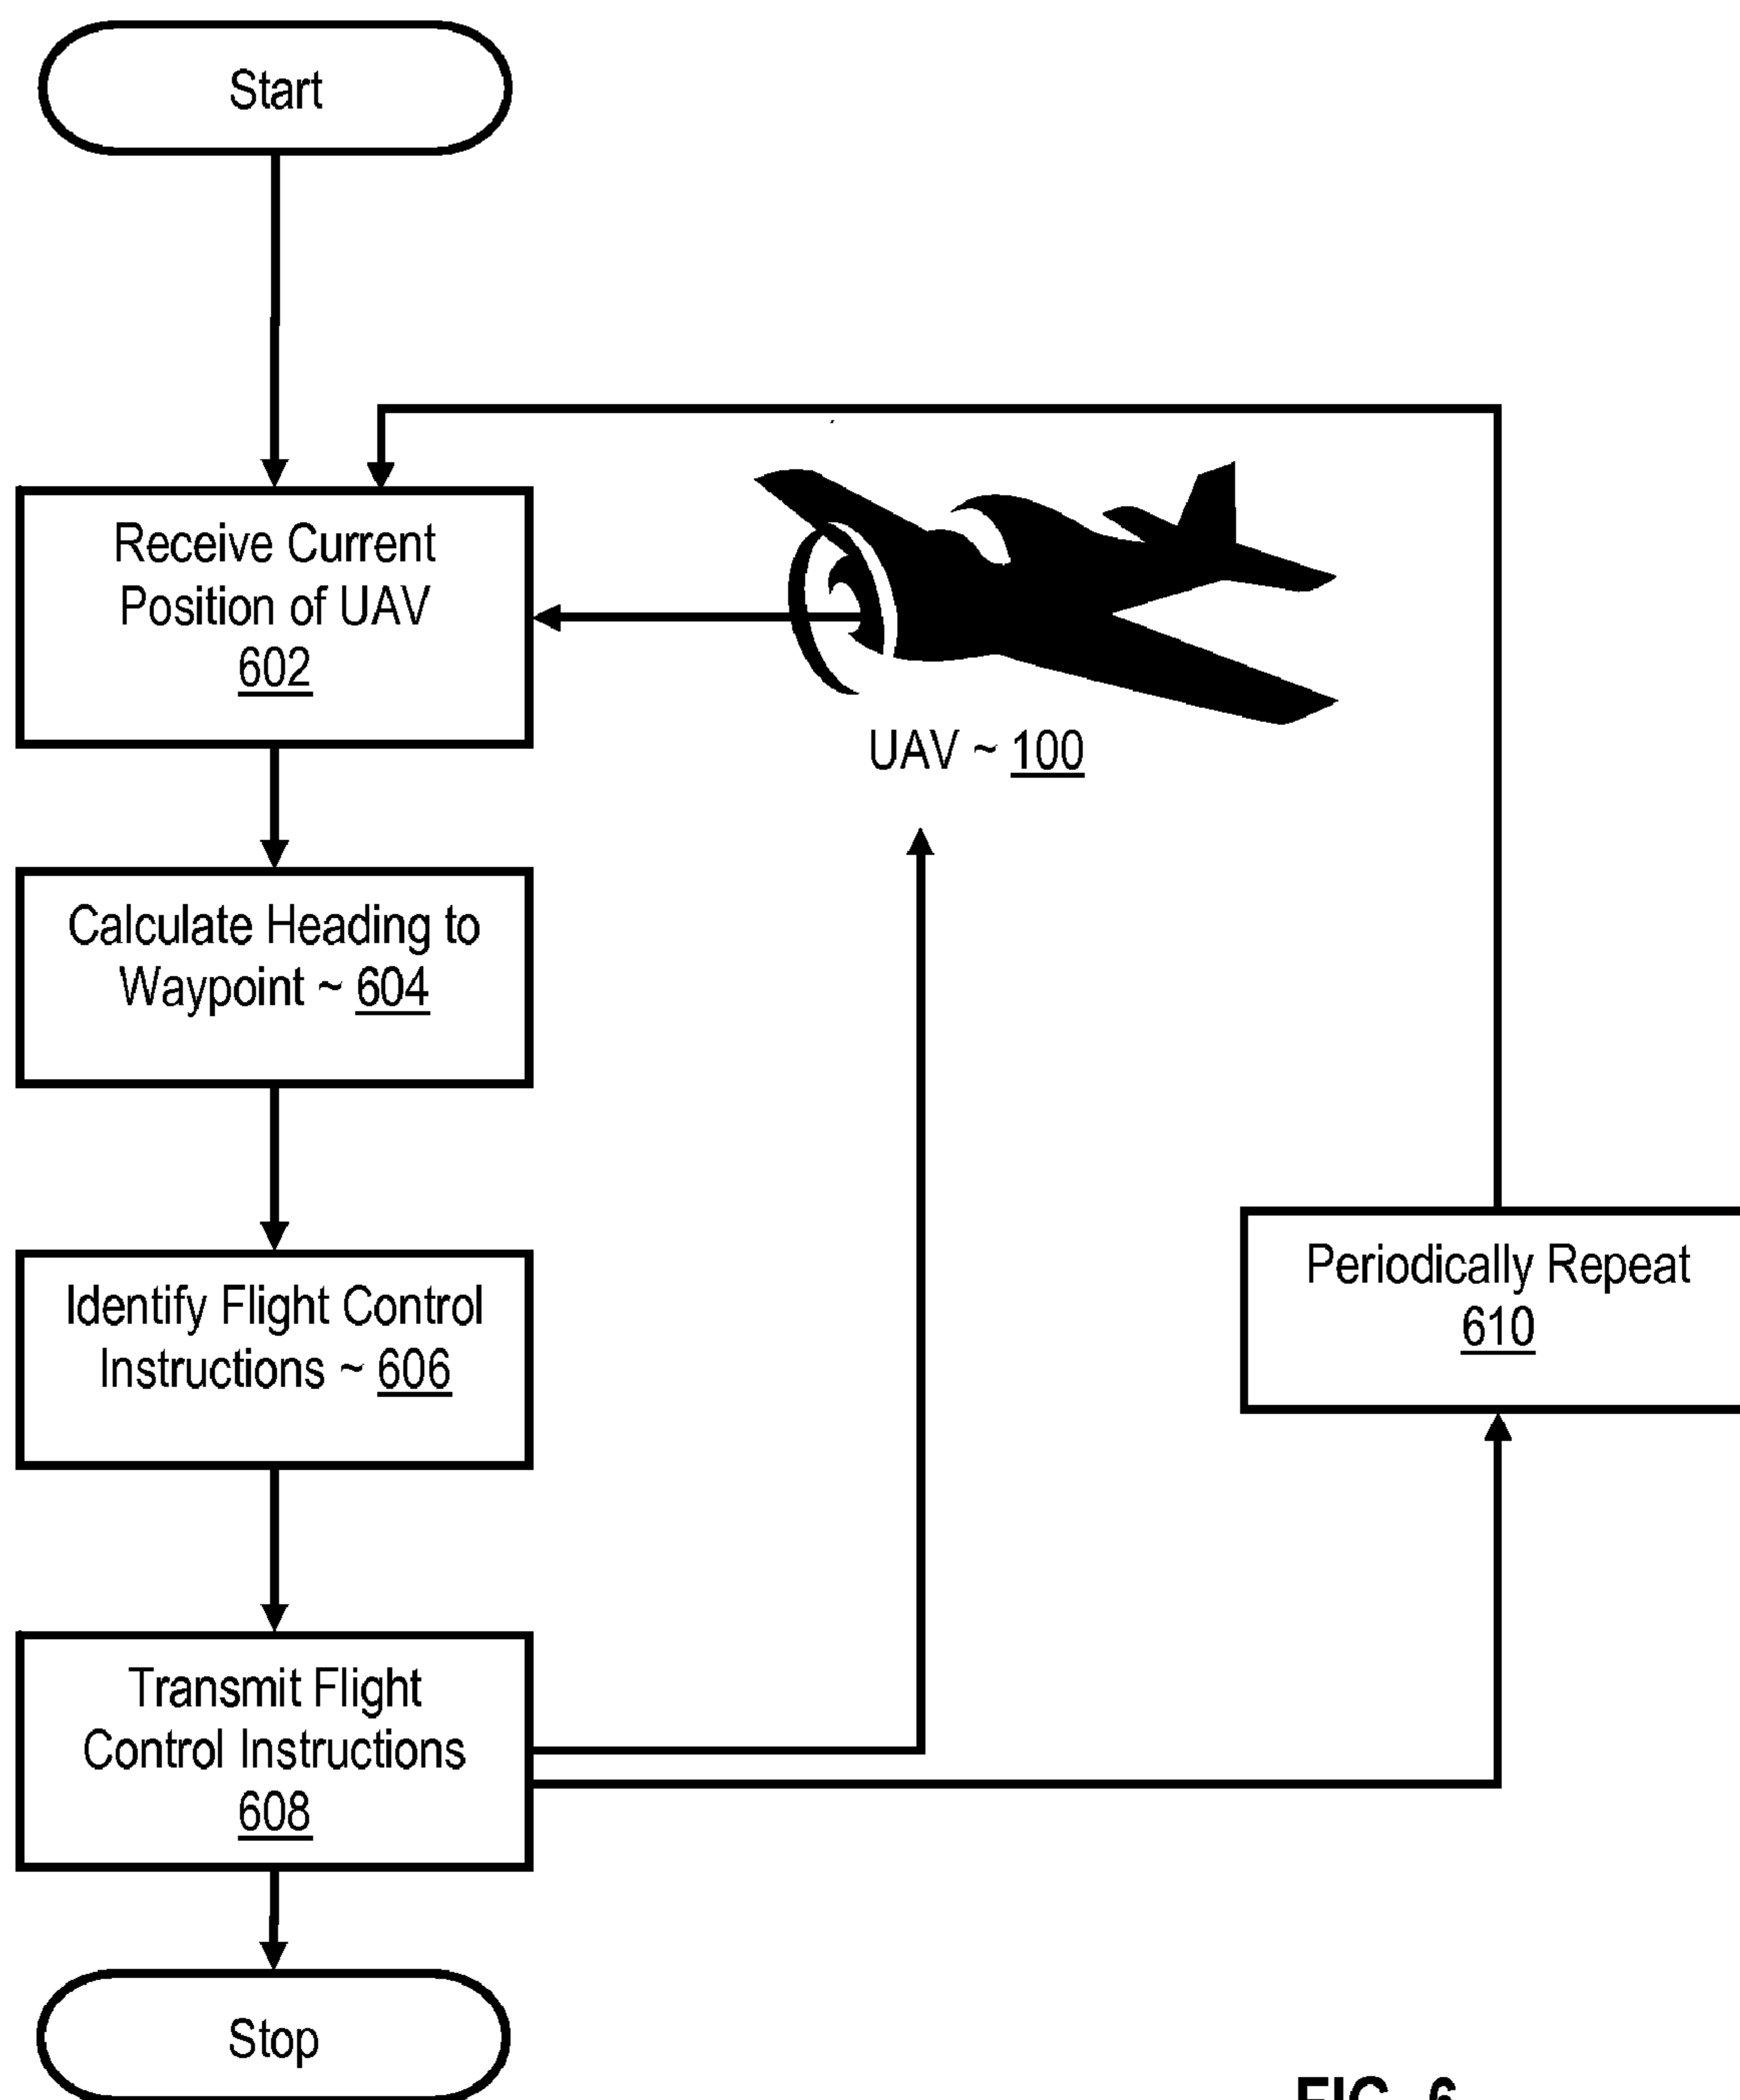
Start

Receive Current Position of UAV 602

UAV ~ 100

Calculate Heading to Waypoint ~ 604

Identify Flight Control Instructions ~ 606

Periodically Repeat 610

Transmit Flight Control Instructions 608

Stop

FIG. 6